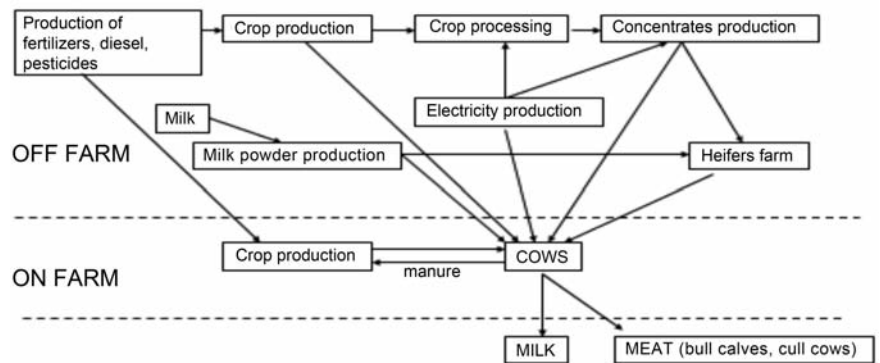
Production of fertilizers, diesel, pesticides

Crop production

Crop processing

Concentrates production

Milk

Electricity production

OFF FARM

Milk powder production

Heifers farm

ON FARM

Crop production

manure

COWS

MILK

MEAT (bull calves, cull cows)